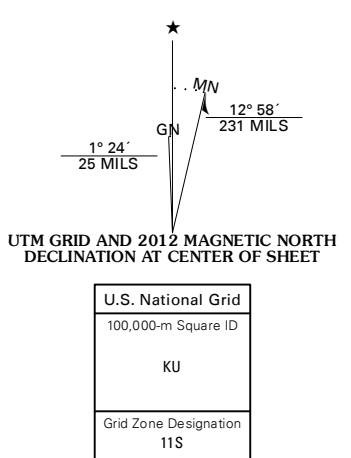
★

MN

GN

12° 58´
231 MILS

1° 24´
25 MILS

UTM GRID AND 2012 MAGNETIC NORTH DECLINATION AT CENTER OF SHEET

| U.S. National Grid |
|---|
| 100,000-m Square ID<br><br>KU |
| Grid Zone Designation<br>11S |